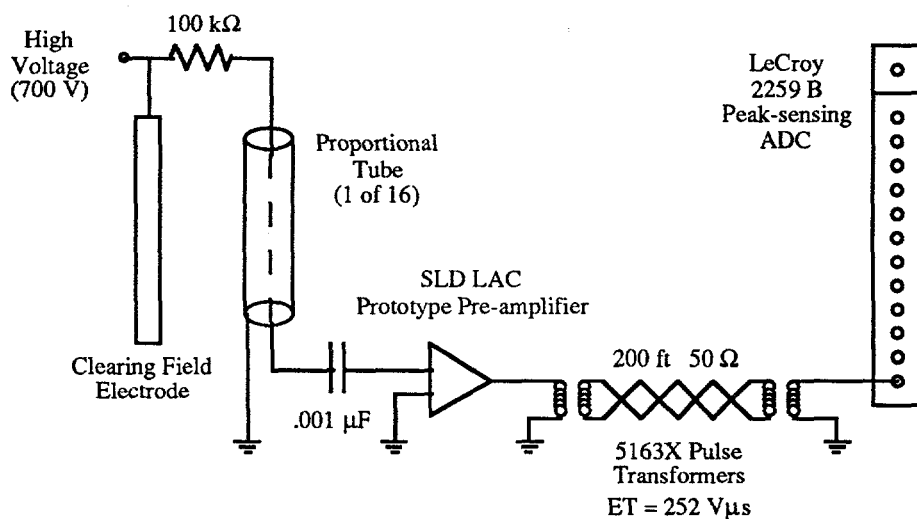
High Voltage (700 V)

100 kΩ

Clearing Field Electrode

Proportional Tube (1 of 16)

.001 μF

SLD LAC Prototype Pre-amplifier

200 ft 50 Ω

5163X Pulse Transformers ET = 252 Vμs

LeCroy 2259 B Peak-sensing ADC